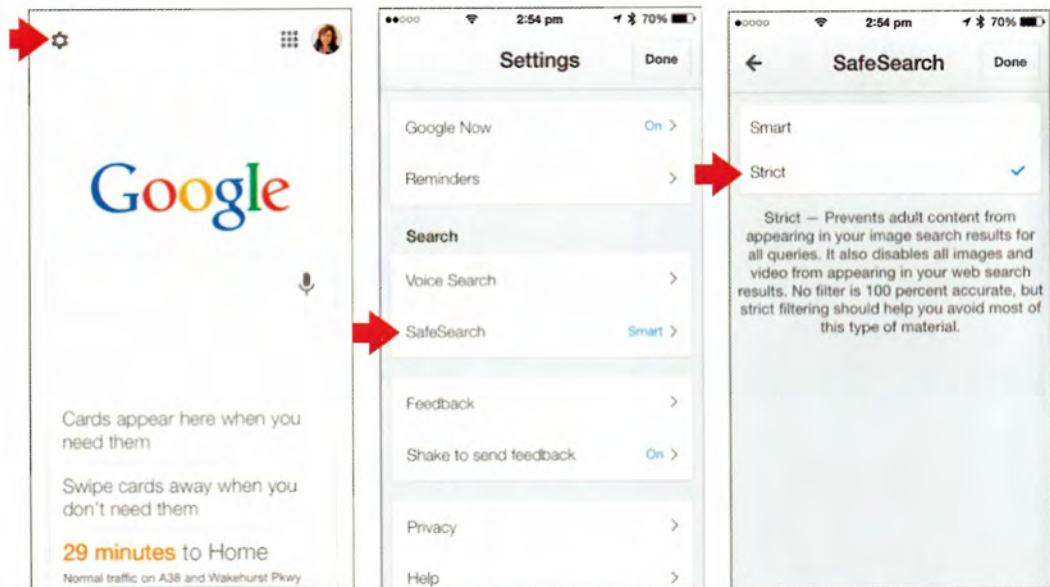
Google

Cards appear here when you need them

Swipe cards away when you don't need them

29 minutes to Home

Normal traffic on A38 and Wakehurst Pkwy

2:54 pm 70%

Settings

Done

Google Now On >

Reminders >

Search

Voice Search >

SafeSearch Smart >

Feedback >

Shake to send feedback On >

Privacy >

Help >

2:54 pm 70%

SafeSearch

Done

Smart

Strict

Strict — Prevents adult content from appearing in your image search results for all queries. It also disables all images and video from appearing in your web search results. No filter is 100 percent accurate, but strict filtering should help you avoid most of this type of material.